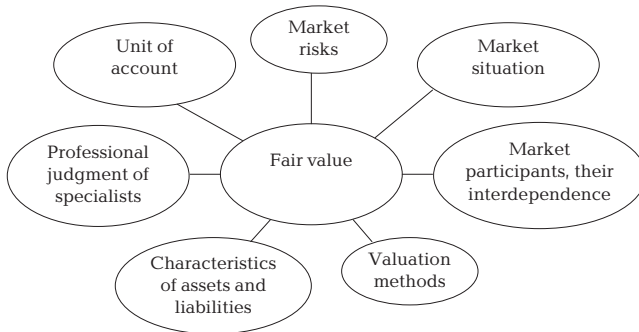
Unit of account

Market risks

Market situation

Professional judgment of specialists

Fair value

Market participants, their interdependence

Characteristics of assets and liabilities

Valuation methods